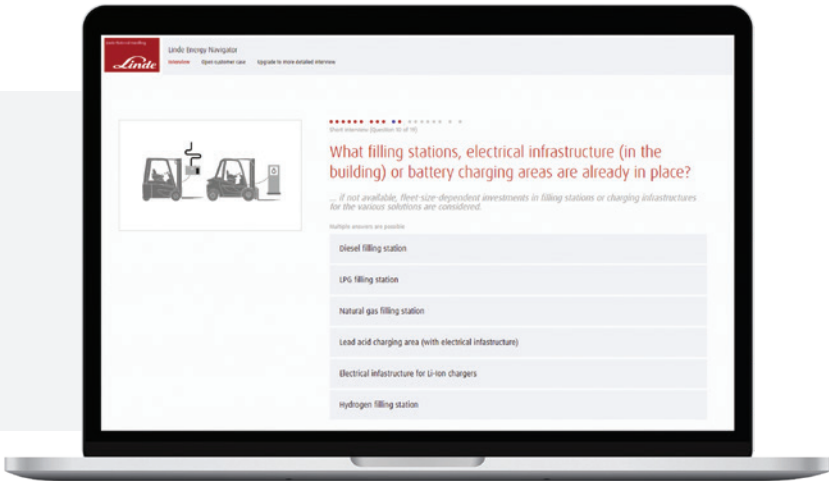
Linde Material Handling

Linde

Linde Energy Navigator

Interview Open customer case Upgrade to more detailed interview

Short interview (Question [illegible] of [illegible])

What filling stations, electrical infrastructure (in the building) or battery charging areas are already in place?

... if not available, fleet-size-dependent investments in filling stations or charging infrastructures for the various solutions are considered.

Multiple answers are possible

Diesel filling station

LPG filling station

Natural gas filling station

Lead acid charging area (with electrical infastructure)

Electrical infastructure for Li-ion chargers

Hydrogen filling station